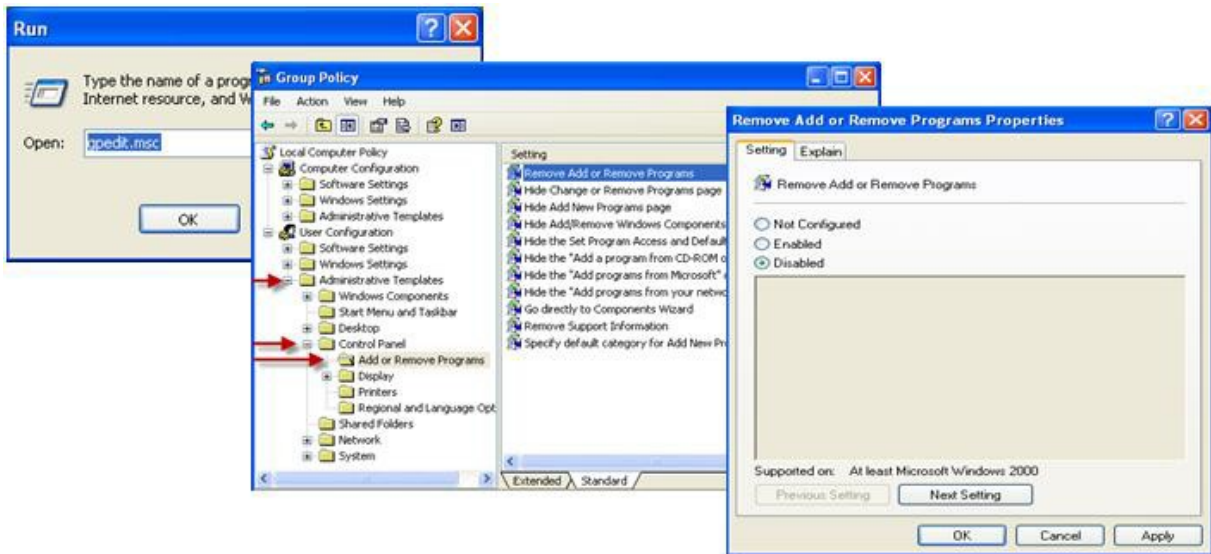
Run

Type the name of a progr
Internet resource, and W

Open: gpedit.msc

OK

Group Policy

File Action View Help

Local Computer Policy
Computer Configuration
Software Settings
Windows Settings
Administrative Templates
User Configuration
Software Settings
Windows Settings
Administrative Templates
Windows Components
Start Menu and Taskbar
Desktop
Control Panel
Add or Remove Programs
Display
Printers
Regional and Language Opt
Shared Folders
Network
System

Setting
Remove Add or Remove Programs
Hide Change or Remove Programs page
Hide Add New Programs page
Hide Add/Remove Windows Components
Hide the Set Program Access and Default
Hide the "Add a program from CD-ROM o
Hide the "Add programs from Microsoft"
Hide the "Add programs from your netwo
Go directly to Components Wizard
Remove Support Information
Specify default category for Add New Pr

Extended Standard

Remove Add or Remove Programs Properties

Setting Explain

Remove Add or Remove Programs

Not Configured
Enabled
Disabled

Supported on: At least Microsoft Windows 2000

Previous Setting Next Setting

OK Cancel Apply